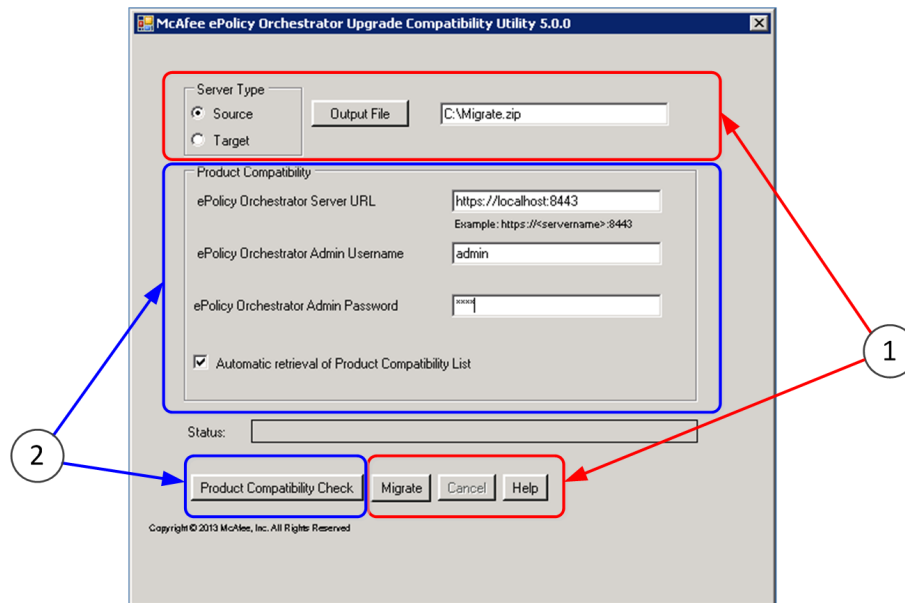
McAfee ePolicy Orchestrator Upgrade Compatibility Utility 5.0.0

Server Type
Source
Target

Output File

C:\Migrate.zip

Product Compatibility

ePolicy Orchestrator Server URL
https://localhost:8443
Example: https://<servername>:8443

ePolicy Orchestrator Admin Username
admin

ePolicy Orchestrator Admin Password
****

Automatic retrieval of Product Compatibility List

Status:

Product Compatibility Check

Migrate

Cancel

Help

Copyright © 2013 McAfee, Inc. All Rights Reserved

1

2